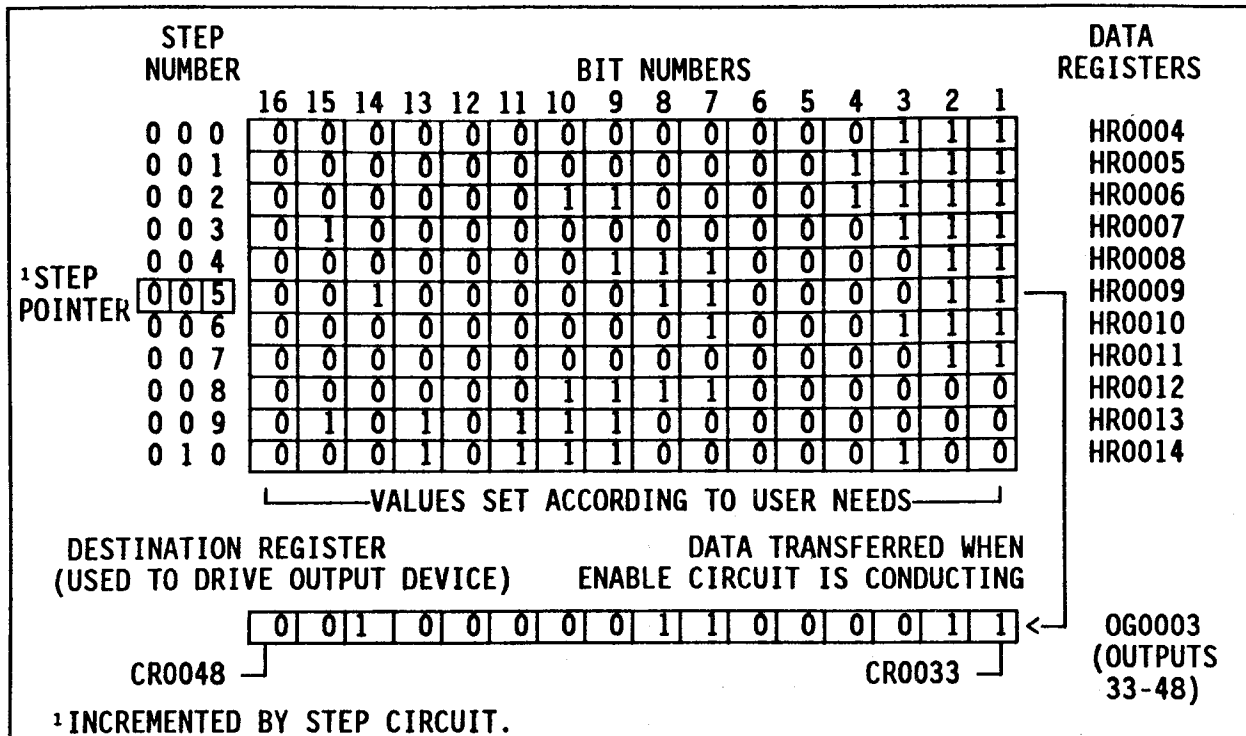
STEP NUMBER

BIT NUMBERS

DATA REGISTERS

| STEP NUMBER | 16 | 15 | 14 | 13 | 12 | 11 | 10 | 9 | 8 | 7 | 6 | 5 | 4 | 3 | 2 | 1 | DATA REGISTERS |
|---|---|---|---|---|---|---|---|---|---|---|---|---|---|---|---|---|---|
| 0 0 0 | 0 | 0 | 0 | 0 | 0 | 0 | 0 | 0 | 0 | 0 | 0 | 0 | 0 | 1 | 1 | 1 | HR0004 |
| 0 0 1 | 0 | 0 | 0 | 0 | 0 | 0 | 0 | 0 | 0 | 0 | 0 | 0 | 1 | 1 | 1 | 1 | HR0005 |
| 0 0 2 | 0 | 0 | 0 | 0 | 0 | 0 | 1 | 1 | 0 | 0 | 0 | 0 | 1 | 1 | 1 | 1 | HR0006 |
| 0 0 3 | 0 | 1 | 0 | 0 | 0 | 0 | 0 | 0 | 0 | 0 | 0 | 0 | 0 | 1 | 1 | 1 | HR0007 |
| 0 0 4 | 0 | 0 | 0 | 0 | 0 | 0 | 0 | 1 | 1 | 1 | 0 | 0 | 0 | 0 | 1 | 1 | HR0008 |
| 0 0 5 | 0 | 0 | 1 | 0 | 0 | 0 | 0 | 0 | 1 | 1 | 0 | 0 | 0 | 0 | 1 | 1 | HR0009 |
| 0 0 6 | 0 | 0 | 0 | 0 | 0 | 0 | 0 | 0 | 0 | 1 | 0 | 0 | 0 | 1 | 1 | 1 | HR0010 |
| 0 0 7 | 0 | 0 | 0 | 0 | 0 | 0 | 0 | 0 | 0 | 0 | 0 | 0 | 0 | 0 | 1 | 1 | HR0011 |
| 0 0 8 | 0 | 0 | 0 | 0 | 0 | 0 | 1 | 1 | 1 | 1 | 0 | 0 | 0 | 0 | 0 | 0 | HR0012 |
| 0 0 9 | 0 | 1 | 0 | 1 | 0 | 1 | 1 | 1 | 0 | 0 | 0 | 0 | 0 | 0 | 0 | 0 | HR0013 |
| 0 1 0 | 0 | 0 | 0 | 1 | 0 | 1 | 1 | 1 | 0 | 0 | 0 | 0 | 0 | 1 | 0 | 0 | HR0014 |

¹STEP POINTER

VALUES SET ACCORDING TO USER NEEDS

DESTINATION REGISTER (USED TO DRIVE OUTPUT DEVICE)

DATA TRANSFERRED WHEN ENABLE CIRCUIT IS CONDUCTING

| 0 | 0 | 1 | 0 | 0 | 0 | 0 | 0 | 1 | 1 | 0 | 0 | 0 | 0 | 1 | 1 |
|---|---|---|---|---|---|---|---|---|---|---|---|---|---|---|---|

OG0003 (OUTPUTS 33-48)

CR0048

CR0033

¹INCREMENTED BY STEP CIRCUIT.